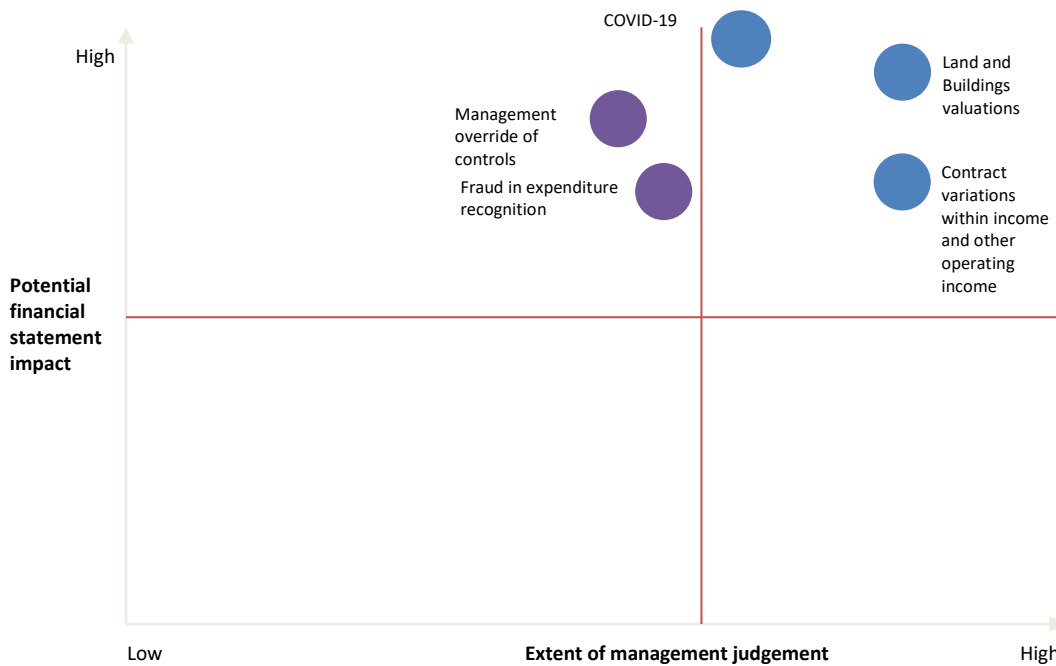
COVID-19

High

Land and Buildings valuations

Management override of controls

Fraud in expenditure recognition

Contract variations within income and other operating income

Potential financial statement impact

Low

Extent of management judgement

High